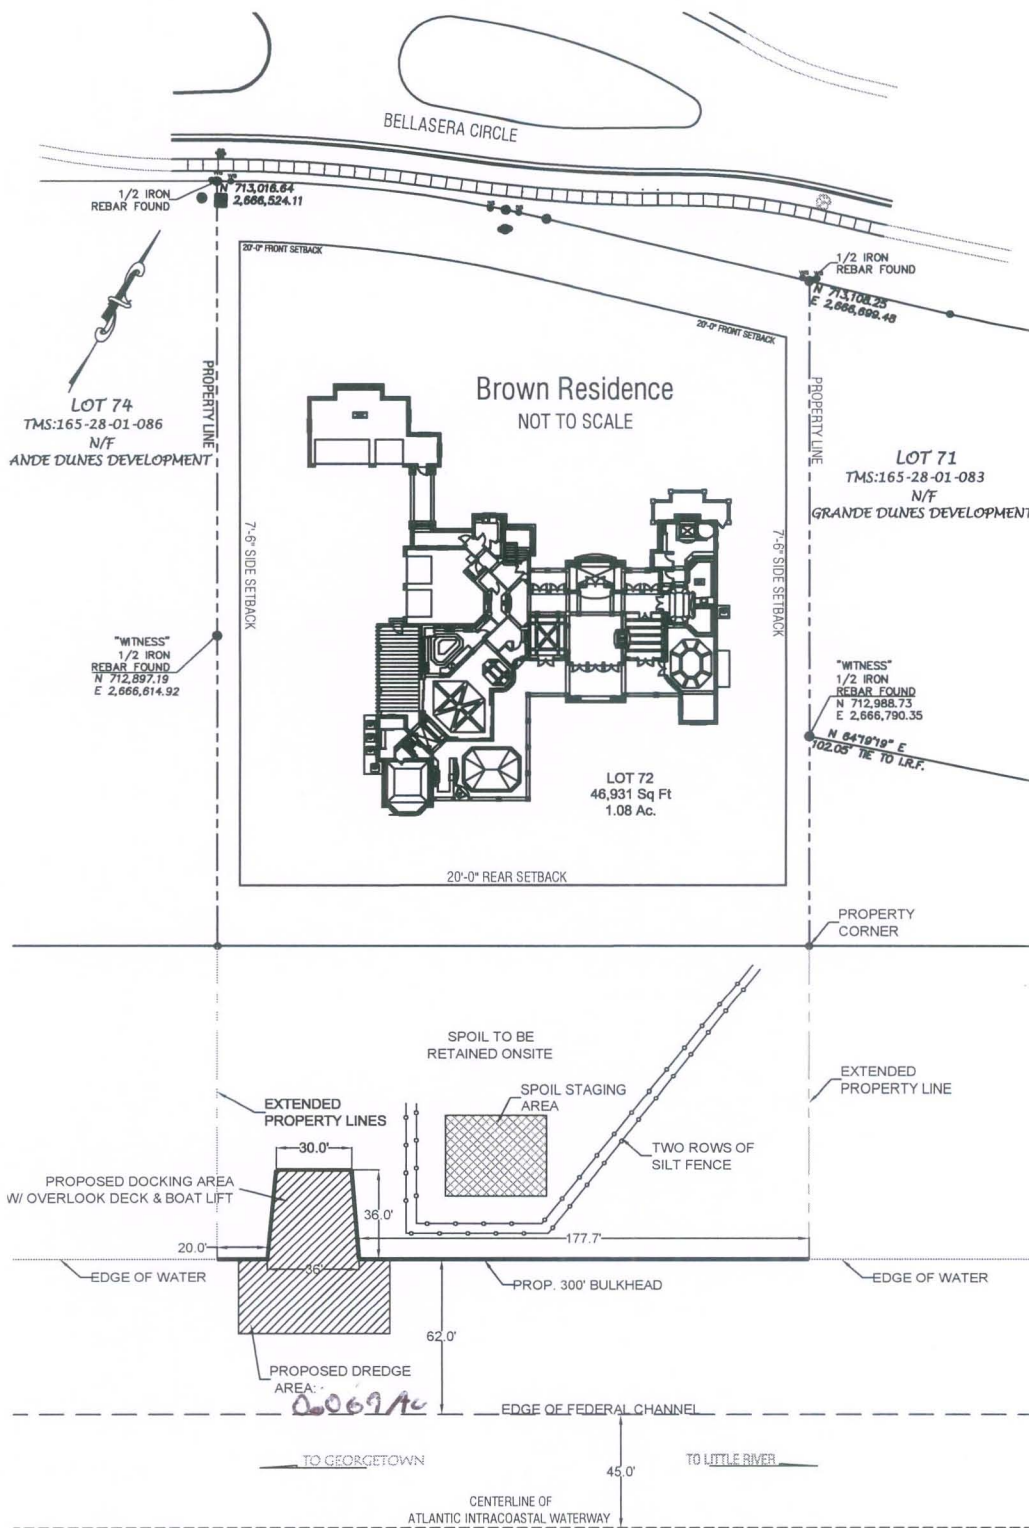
BELLASERA CIRCLE

1/2 IRON REBAR FOUND
N 713,016.64
E 2,666,524.11

20'-0" FRONT SETBACK

1/2 IRON REBAR FOUND
N 713,108.25
E 2,666,699.48

20'-0" FRONT SETBACK

PROPERTY LINE

PROPERTY LINE

Brown Residence
NOT TO SCALE

LOT 74
TMS:165-28-01-086
N/F
ANDE DUNES DEVELOPMENT

LOT 71
TMS:165-28-01-083
N/F
GRANDE DUNES DEVELOPMENT

7'-6" SIDE SETBACK

7'-6" SIDE SETBACK

"WITNESS"
1/2 IRON
REBAR FOUND
N 712,897.19
E 2,666,614.92

"WITNESS"
1/2 IRON
REBAR FOUND
N 712,988.73
E 2,666,790.35

N 64°19'19" E
102.05' TIE TO I.R.F.

LOT 72
46,931 Sq Ft
1.08 Ac.

20'-0" REAR SETBACK

PROPERTY CORNER

SPOIL TO BE RETAINED ONSITE

SPOIL STAGING AREA

EXTENDED PROPERTY LINE

EXTENDED PROPERTY LINES

30.0'

TWO ROWS OF SILT FENCE

PROPOSED DOCKING AREA W/ OVERLOOK DECK & BOAT LIFT

36.0'

20.0'

177.7'

36'

EDGE OF WATER

PROP. 300' BULKHEAD

EDGE OF WATER

62.0'

PROPOSED DREDGE AREA: 0.069 Ac

EDGE OF FEDERAL CHANNEL

TO GEORGETOWN

TO LITTLE RIVER

45.0'

CENTERLINE OF ATLANTIC INTRACOASTAL WATERWAY